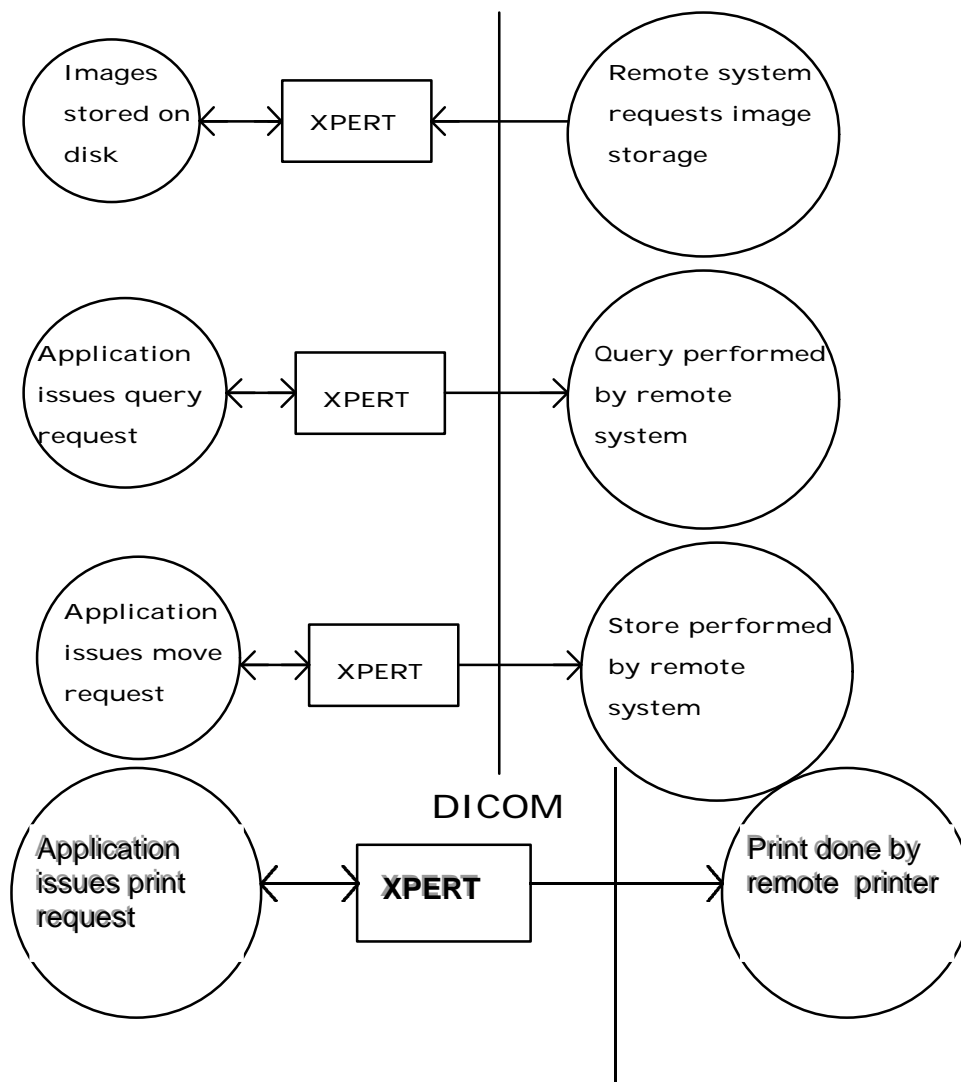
Images stored on disk

XPERT

Remote system requests image storage

Application issues query request

XPERT

Query performed by remote system

Application issues move request

XPERT

Store performed by remote system

DICOM

Application issues print request

XPERT

Print done by remote printer